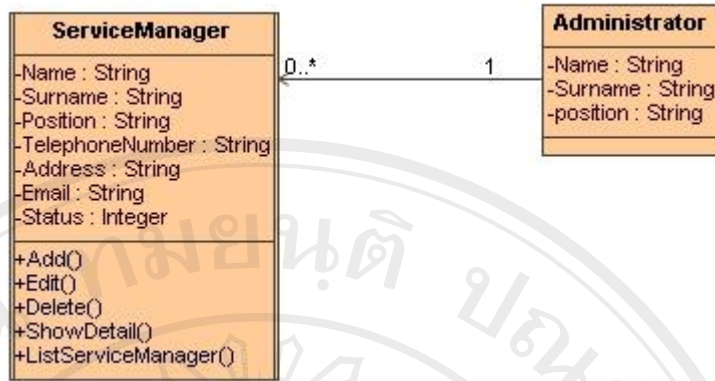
ServiceManager

-Name : String
-Surname : String
-Position : String
-TelephoneNumber : String
-Address : String
-Email : String
-Status : Integer

+Add()
+Edit()
+Delete()
+ShowDetail()
+ListServiceManager()

0..*

1

Administrator

-Name : String
-Surname : String
-position : String